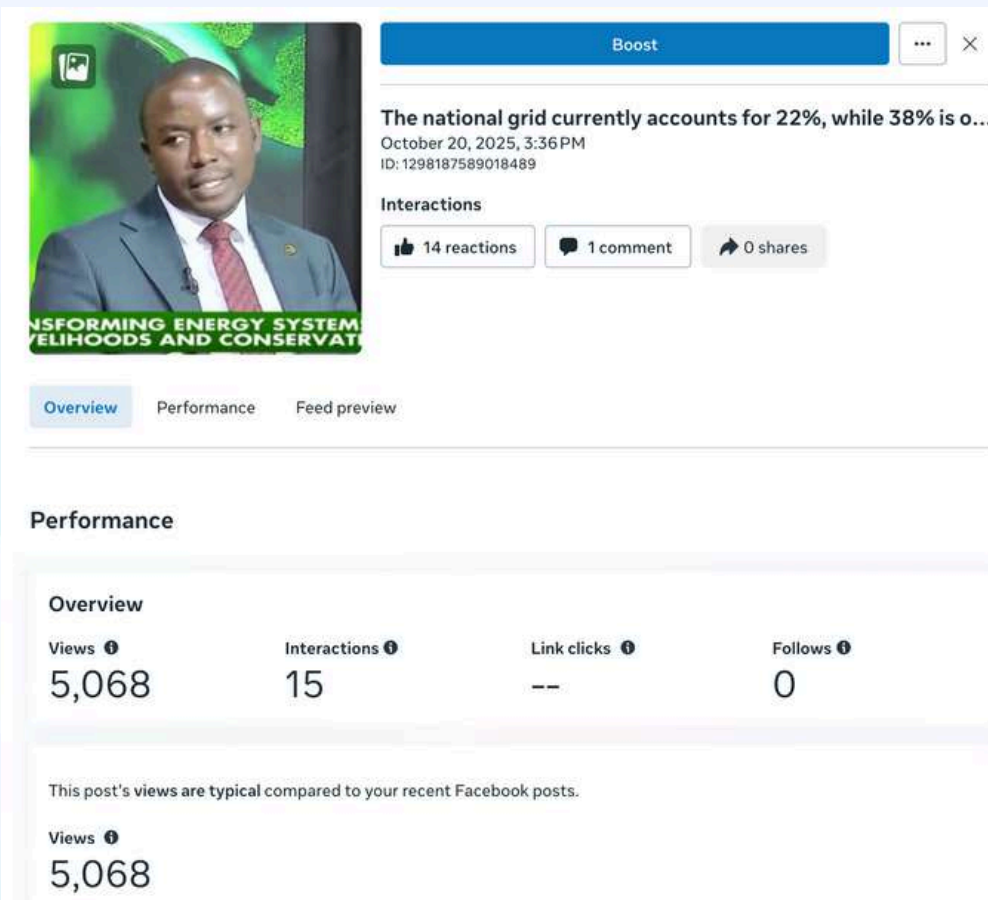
NSFORMING ENERGY SYSTEM
VELIHOODS AND CONSERVATI

Boost

···

×

The national grid currently accounts for 22%, while 38% is o...
October 20, 2025, 3:36 PM
ID: 1298187589018489

Interactions

14 reactions

1 comment

0 shares

Overview

Performance

Feed preview

Performance

Overview

Views
5,068

Interactions
15

Link clicks
--

Follows
0

This post's views are typical compared to your recent Facebook posts.

Views
5,068